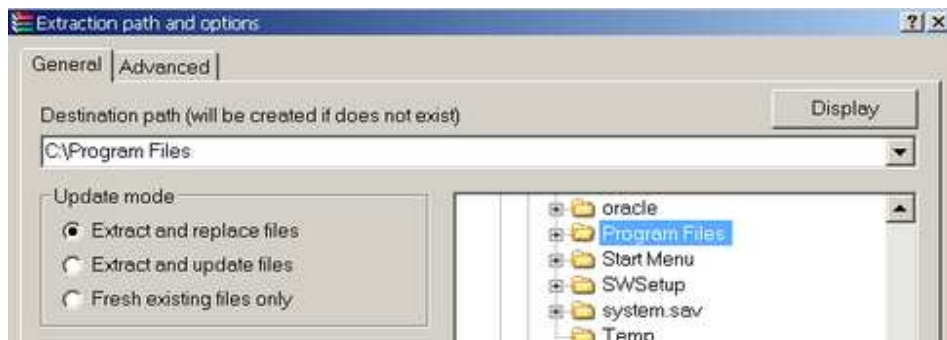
Extraction path and options

?| x

General | Advanced

Destination path (will be created if does not exist)

Display

C:\Program Files

Update mode

Extract and replace files

Extract and update files

Fresh existing files only

oracle

Program Files

Start Menu

SWSetup

system.sav

Temp